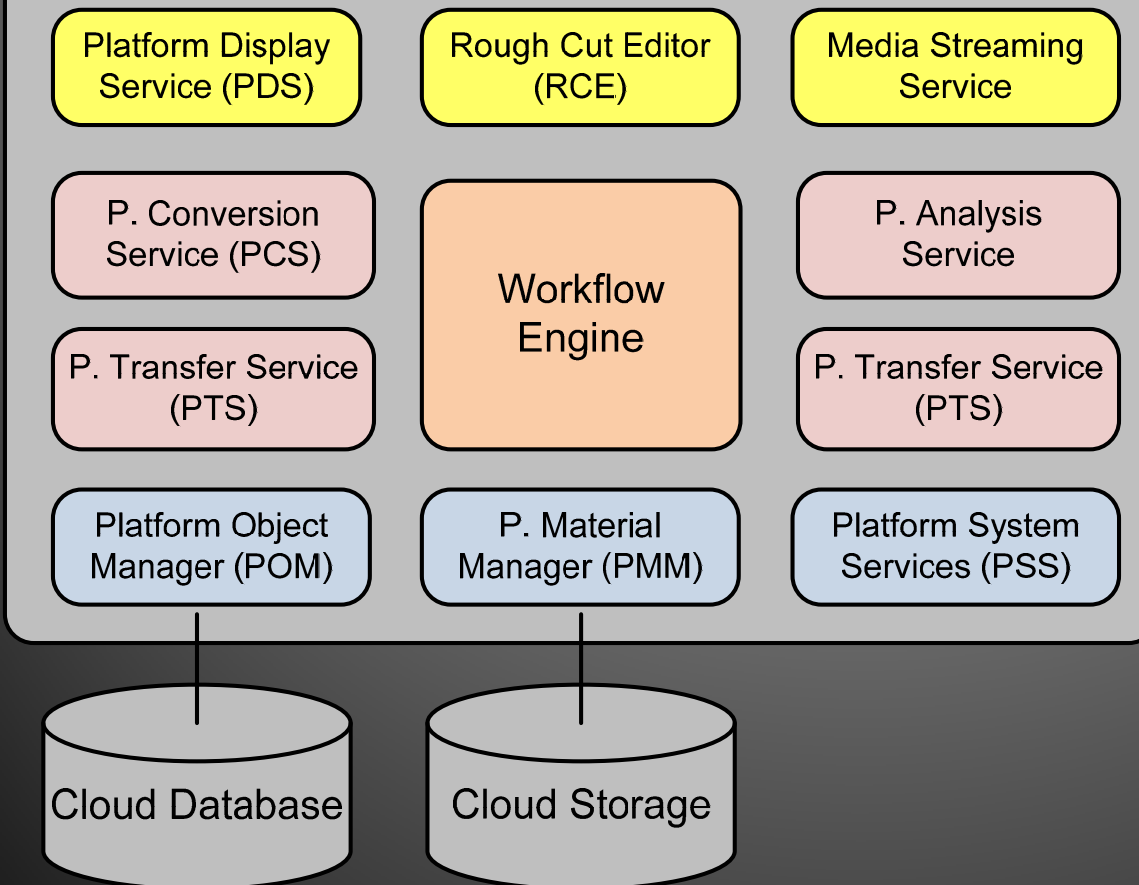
Platform Display Service (PDS)

Rough Cut Editor (RCE)

Media Streaming Service

P. Conversion Service (PCS)

Workflow Engine

P. Analysis Service

P. Transfer Service (PTS)

P. Transfer Service (PTS)

Platform Object Manager (POM)

P. Material Manager (PMM)

Platform System Services (PSS)

Cloud Database

Cloud Storage